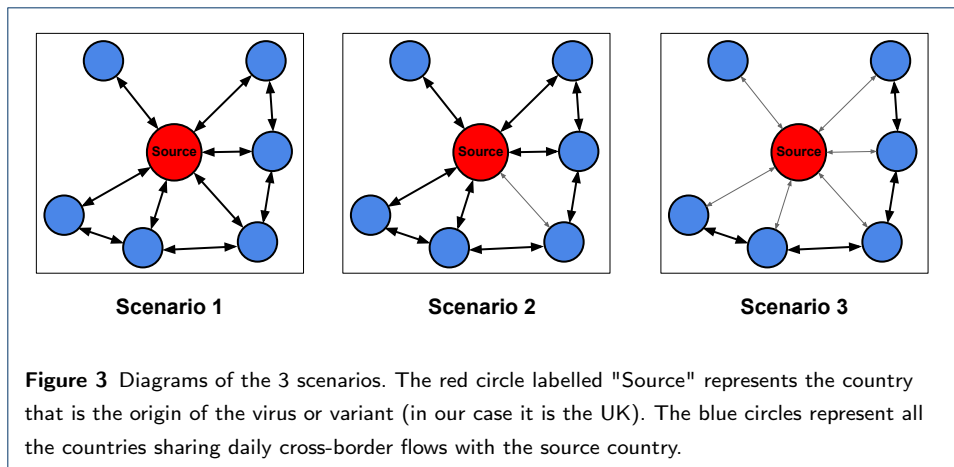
Source

Source

Source

Scenario 1

Scenario 2

Scenario 3

**Figure 3** Diagrams of the 3 scenarios. The red circle labelled "Source" represents the country that is the origin of the virus or variant (in our case it is the UK). The blue circles represent all the countries sharing daily cross-border flows with the source country.